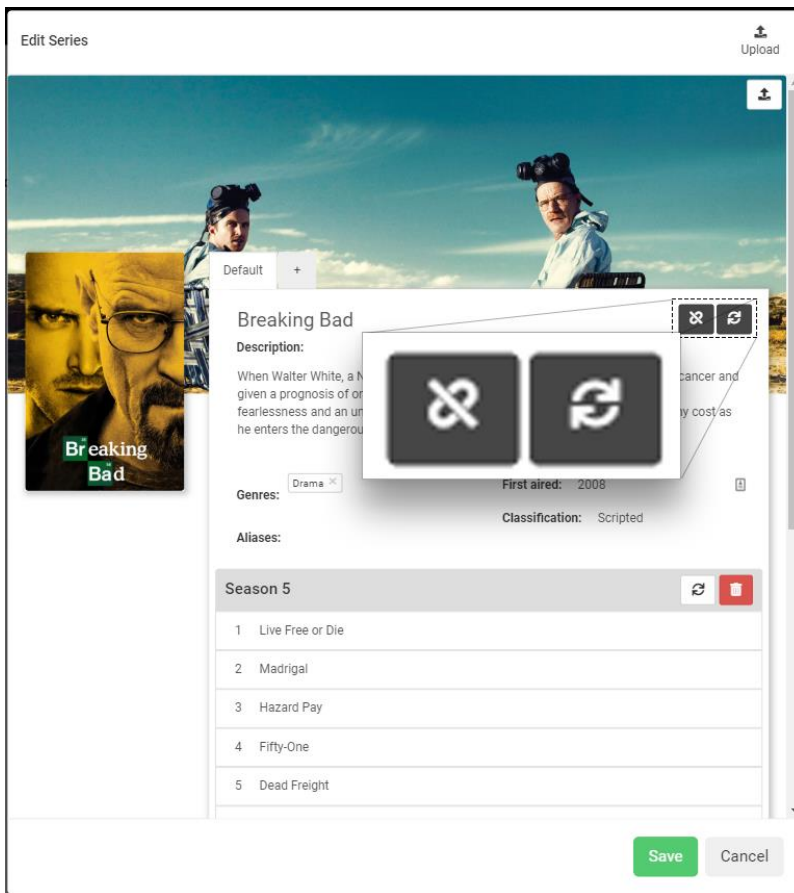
Edit Series

Upload

Br eaking Bad

Default +

Breaking Bad

Description:

When Walter White, a N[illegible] cancer and given a prognosis of or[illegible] fearlessness and an ur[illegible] ay cost as he enters the dangerou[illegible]

Genres: Drama ×

First aired: 2008

Classification: Scripted

Aliases:

Season 5

1 Live Free or Die

2 Madrigal

3 Hazard Pay

4 Fifty-One

5 Dead Freight

Save Cancel